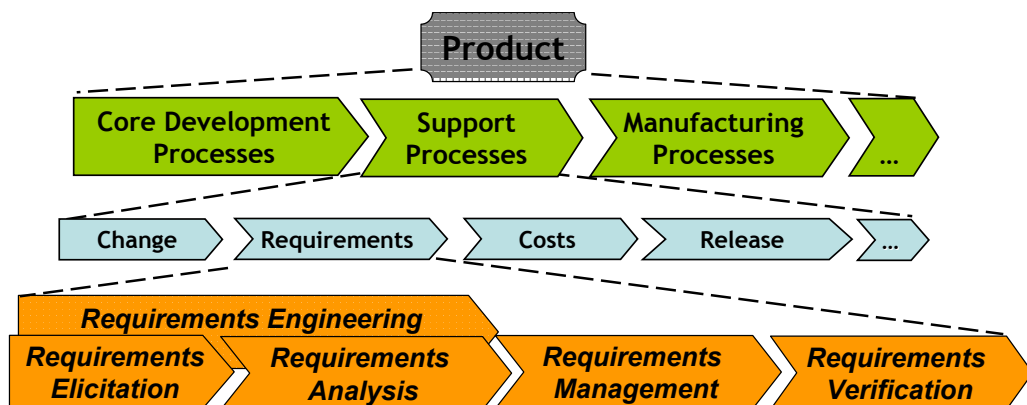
Product

Core Development Processes

Support Processes

Manufacturing Processes

…

Change

Requirements

Costs

Release

…

Requirements Engineering

Requirements Elicitation

Requirements Analysis

Requirements Management

Requirements Verification